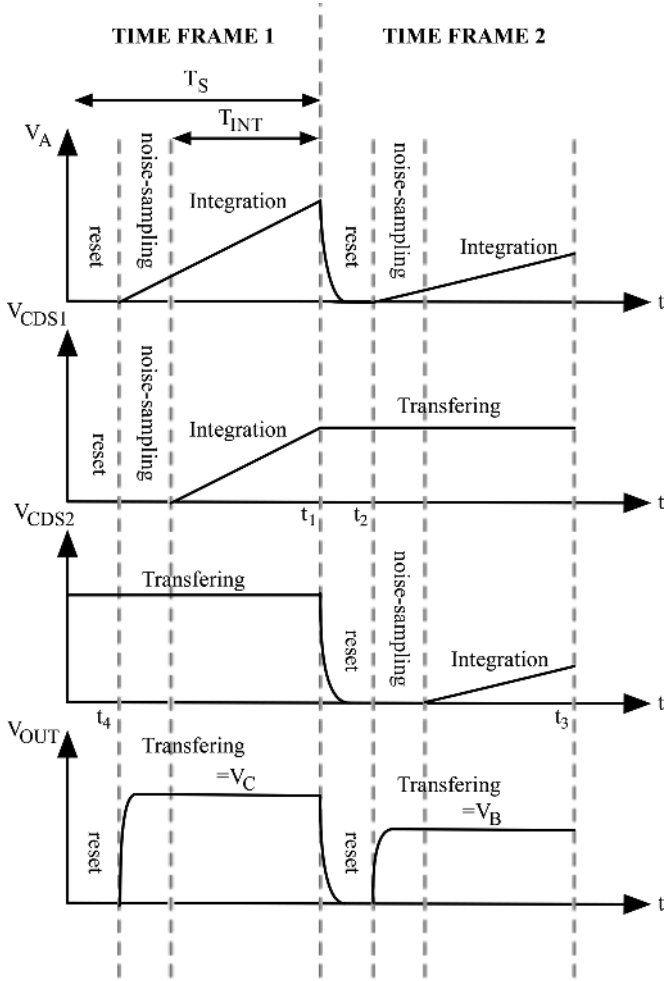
TIME FRAME 1

TIME FRAME 2

$T_S$

$T_{INT}$

$V_A$

reset

noise-sampling

Integration

reset

noise-sampling

Integration

t

$V_{CDS1}$

reset

noise-sampling

Integration

Transfering

t

$t_1$

$t_2$

$V_{CDS2}$

Transfering

reset

noise-sampling

Integration

t

$t_4$

$t_3$

$V_{OUT}$

Transfering $=V_C$

reset

reset

Transfering $=V_B$

t